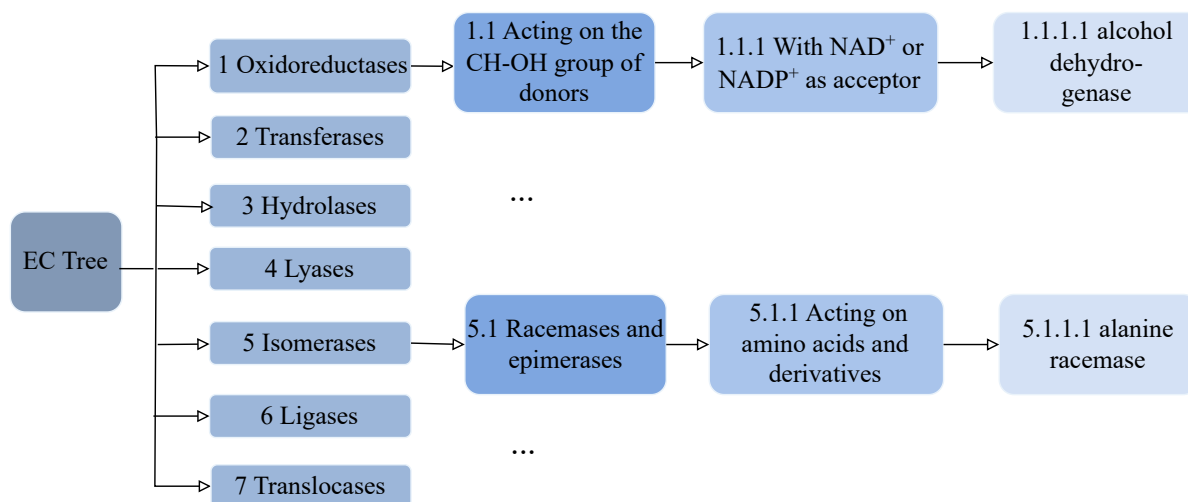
EC Tree

1 Oxidoreductases

2 Transferases

3 Hydrolases

4 Lyases

5 Isomerases

6 Ligases

7 Translocases

1.1 Acting on the CH-OH group of donors

1.1.1 With NAD$^+$ or NADP$^+$ as acceptor

1.1.1.1 alcohol dehydrogenase

...

5.1 Racemases and epimerases

5.1.1 Acting on amino acids and derivatives

5.1.1.1 alanine racemase

...